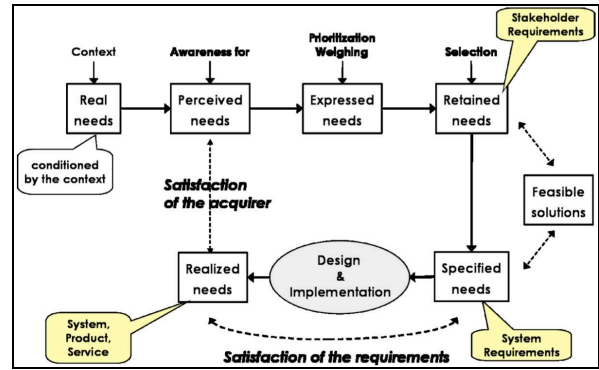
Context

Awareness for

Prioritization
Weighing

Selection

Stakeholder
Requirements

Real
needs

Perceived
needs

Expressed
needs

Retained
needs

conditioned
by the context

Satisfaction
of the acquirer

Feasible
solutions

Realized
needs

Design
&
Implementation

Specified
needs

System,
Product,
Service

Satisfaction of the requirements

System
Requirements